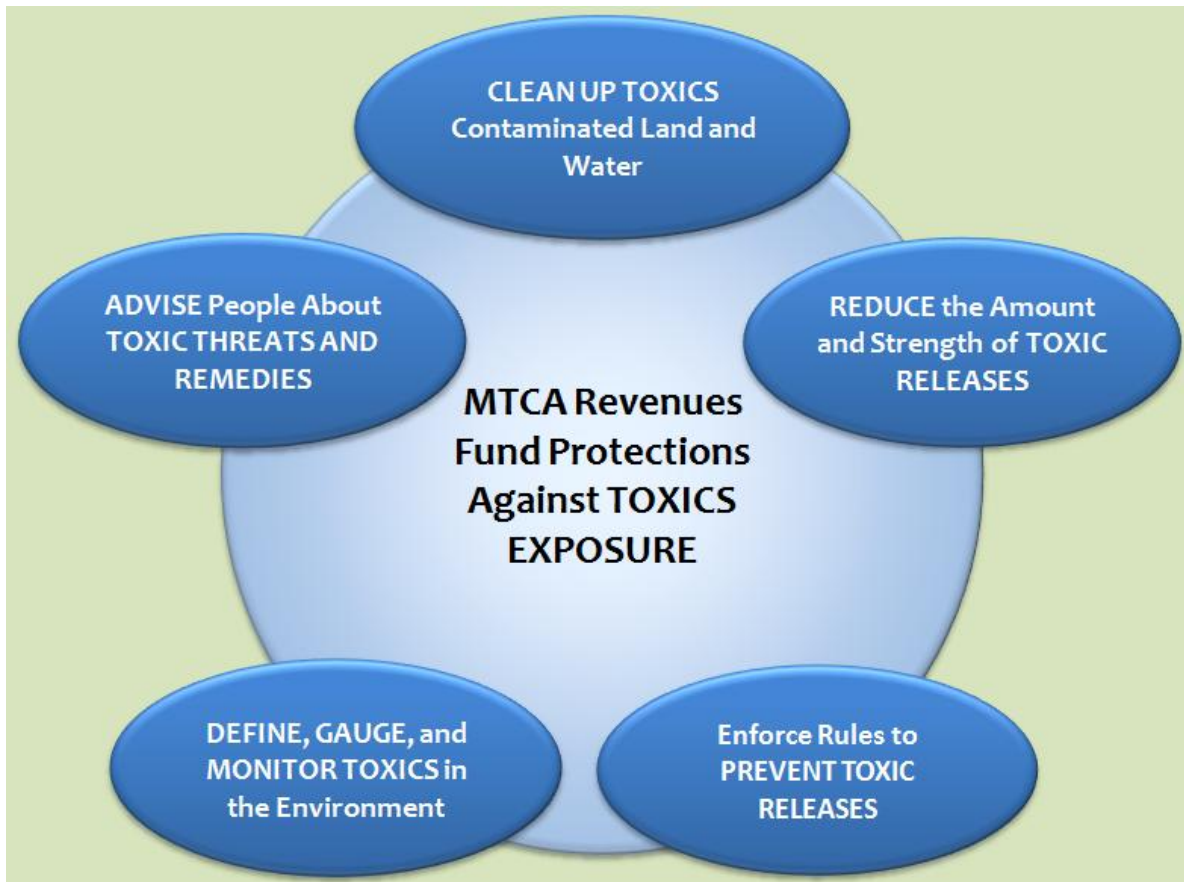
CLEAN UP TOXICS Contaminated Land and Water

ADVISE People About TOXIC THREATS AND REMEDIES

REDUCE the Amount and Strength of TOXIC RELEASES

MTCA Revenues Fund Protections Against TOXICS EXPOSURE

DEFINE, GAUGE, and MONITOR TOXICS in the Environment

Enforce Rules to PREVENT TOXIC RELEASES